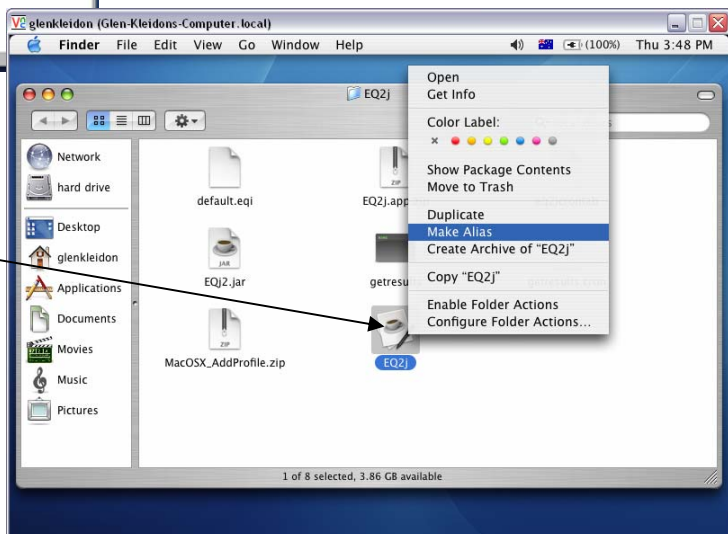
glenkleidon (Glen-Kleidons-Computer.local)

Finder File Edit View Go Window Help

(100%) Thu 3:48 PM

EQ2j

Network
hard drive
Desktop
glenkleidon
Applications
Documents
Movies
Music
Pictures

default.eqi
EQ2j.app
EQj2.jar
getresu
MacOSX_AddProfile.zip
EQ2j

ZIP
JAR
ZIP

Open
Get Info
Color Label:
×
Show Package Contents
Move to Trash
Duplicate
Make Alias
Create Archive of "EQ2j"
Copy "EQ2j"
Enable Folder Actions
Configure Folder Actions...

1 of 8 selected, 3.86 GB available